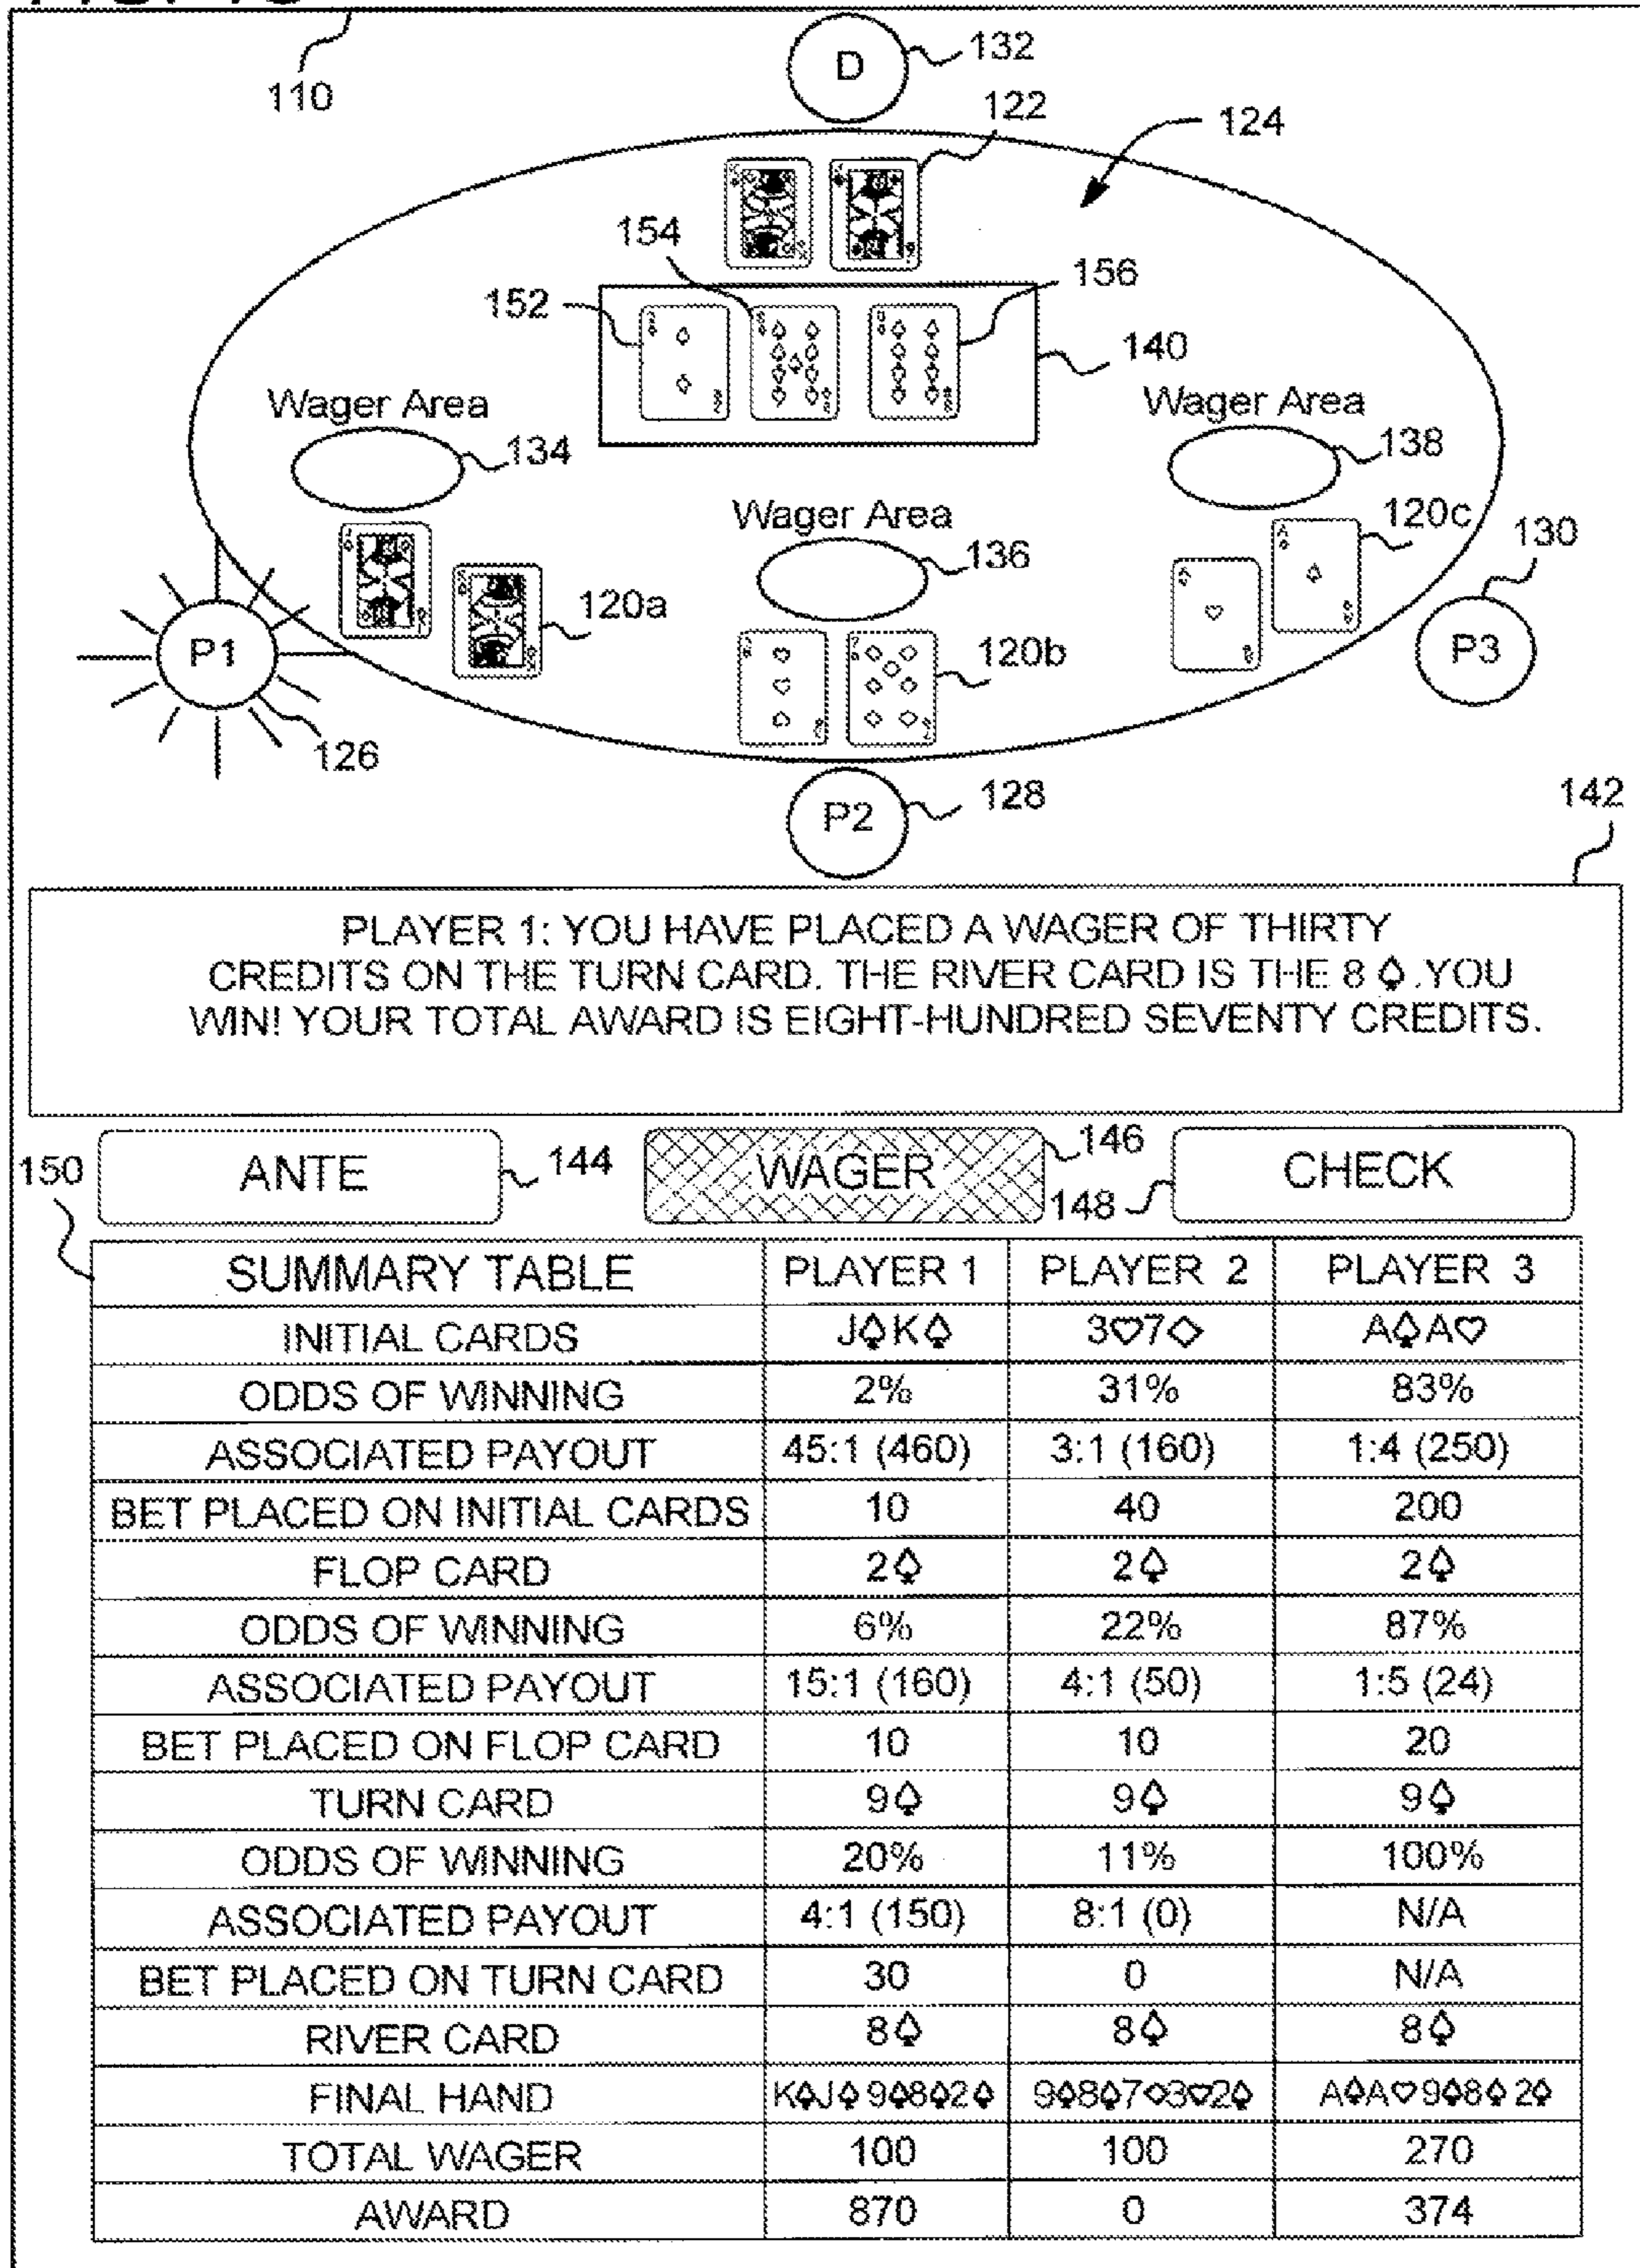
110

D 132

122

124

154

156

152

140

Wager Area

134

Wager Area

138

Wager Area

136

120c

130

120a

P1

P3

120b

126

P2 128

142

PLAYER 1: YOU HAVE PLACED A WAGER OF THIRTY CREDITS ON THE TURN CARD. THE RIVER CARD IS THE 8 ♠. YOU WIN! YOUR TOTAL AWARD IS EIGHT-HUNDRED SEVENTY CREDITS.

150 ANTE 144 WAGER 146 148 CHECK

| SUMMARY TABLE | PLAYER 1 | PLAYER 2 | PLAYER 3 |
|---|---|---|---|
| INITIAL CARDS | J♠K♠ | 3♡7◇ | A♠A♡ |
| ODDS OF WINNING | 2% | 31% | 83% |
| ASSOCIATED PAYOUT | 45:1 (460) | 3:1 (160) | 1:4 (250) |
| BET PLACED ON INITIAL CARDS | 10 | 40 | 200 |
| FLOP CARD | 2♠ | 2♠ | 2♠ |
| ODDS OF WINNING | 6% | 22% | 87% |
| ASSOCIATED PAYOUT | 15:1 (160) | 4:1 (50) | 1:5 (24) |
| BET PLACED ON FLOP CARD | 10 | 10 | 20 |
| TURN CARD | 9♠ | 9♠ | 9♠ |
| ODDS OF WINNING | 20% | 11% | 100% |
| ASSOCIATED PAYOUT | 4:1 (150) | 8:1 (0) | N/A |
| BET PLACED ON TURN CARD | 30 | 0 | N/A |
| RIVER CARD | 8♠ | 8♠ | 8♠ |
| FINAL HAND | K♠J♠9♠8♠2♠ | 9♠8♠7◇3♡2♠ | A♠A♡9♠8♠2♠ |
| TOTAL WAGER | 100 | 100 | 270 |
| AWARD | 870 | 0 | 374 |